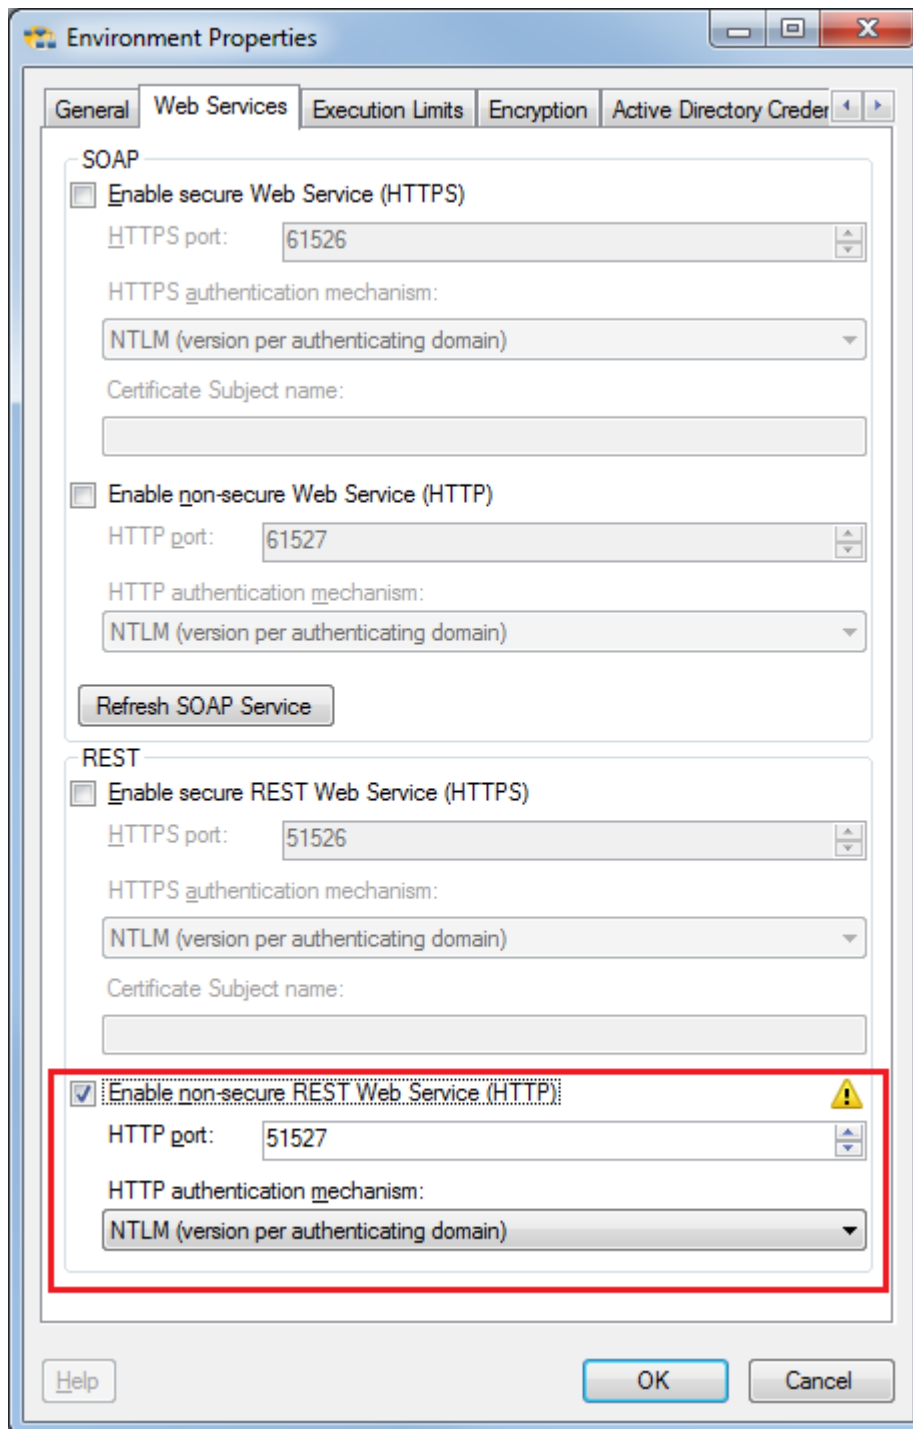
Environment Properties

General | Web Services | Execution Limits | Encryption | Active Directory Creder

SOAP

Enable secure Web Service (HTTPS)

HTTPS port: 61526

HTTPS authentication mechanism:

NTLM (version per authenticating domain)

Certificate Subject name:

Enable non-secure Web Service (HTTP)

HTTP port: 61527

HTTP authentication mechanism:

NTLM (version per authenticating domain)

Refresh SOAP Service

REST

Enable secure REST Web Service (HTTPS)

HTTPS port: 51526

HTTPS authentication mechanism:

NTLM (version per authenticating domain)

Certificate Subject name:

Enable non-secure REST Web Service (HTTP)

HTTP port: 51527

HTTP authentication mechanism:

NTLM (version per authenticating domain)

Help

OK

Cancel